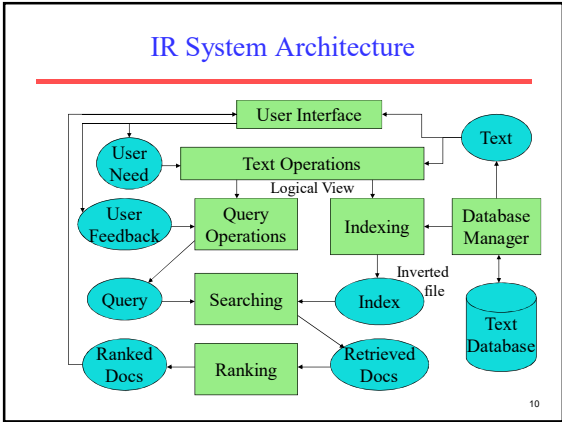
IR System Architecture

User Interface

Text

User Need

Text Operations

Logical View

User Feedback

Query Operations

Indexing

Database Manager

Inverted file

Query

Searching

Index

Text Database

Ranked Docs

Ranking

Retrieved Docs

10